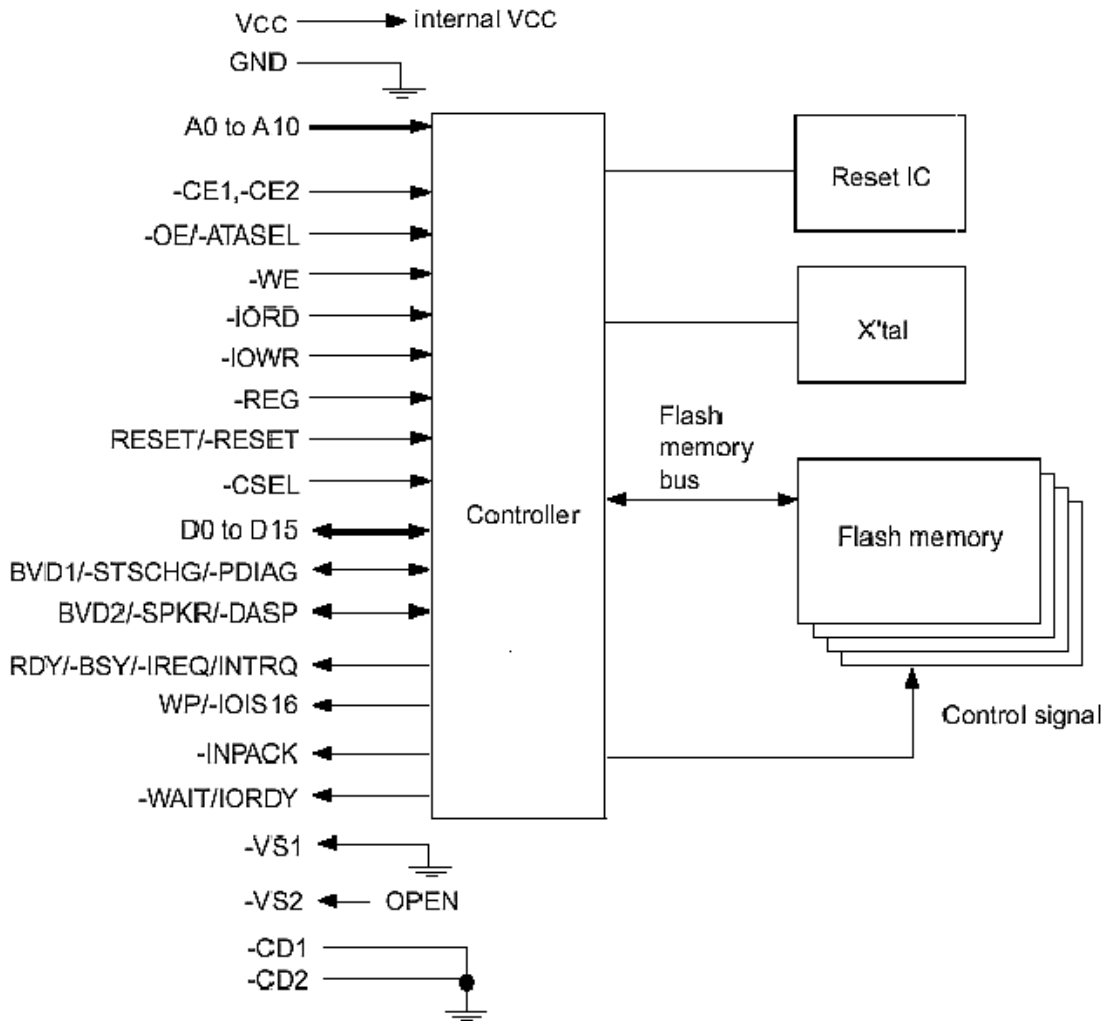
VCC internal VCC
GND
A0 to A10
-CE1,-CE2
-OE/-ATASEL
-WE
-IORD
-IOWR
-REG
RESET/-RESET
-CSEL
D0 to D15
BVD1/-STSCHG/-PDIAG
BVD2/-SPKR/-DASP
RDY/-BSY/-IREQ/INTRQ
WP/-IOIS16
-INPACK
-WAIT/IORDY
-VS1
-VS2 OPEN
-CD1
-CD2
Controller
Reset IC
X'tal
Flash memory bus
Flash memory
Control signal